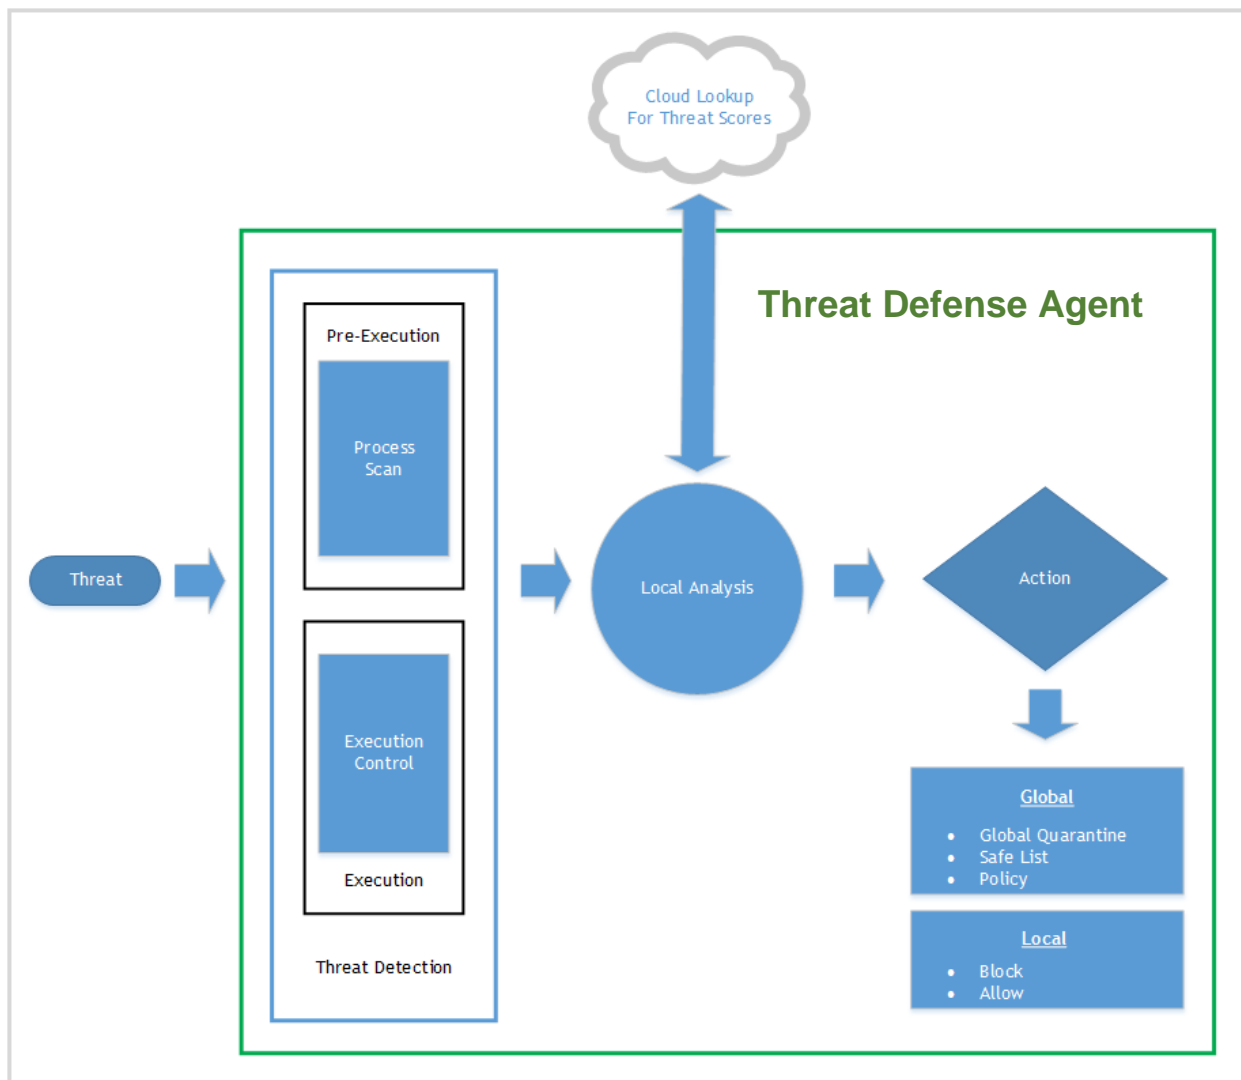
Cloud Lookup
For Threat Scores

Threat Defense Agent

Pre-Execution

Process
Scan

Execution
Control

Execution

Threat Detection

Threat

Local Analysis

Action

Global

- Global Quarantine
- Safe List
- Policy

Local

- Block
- Allow